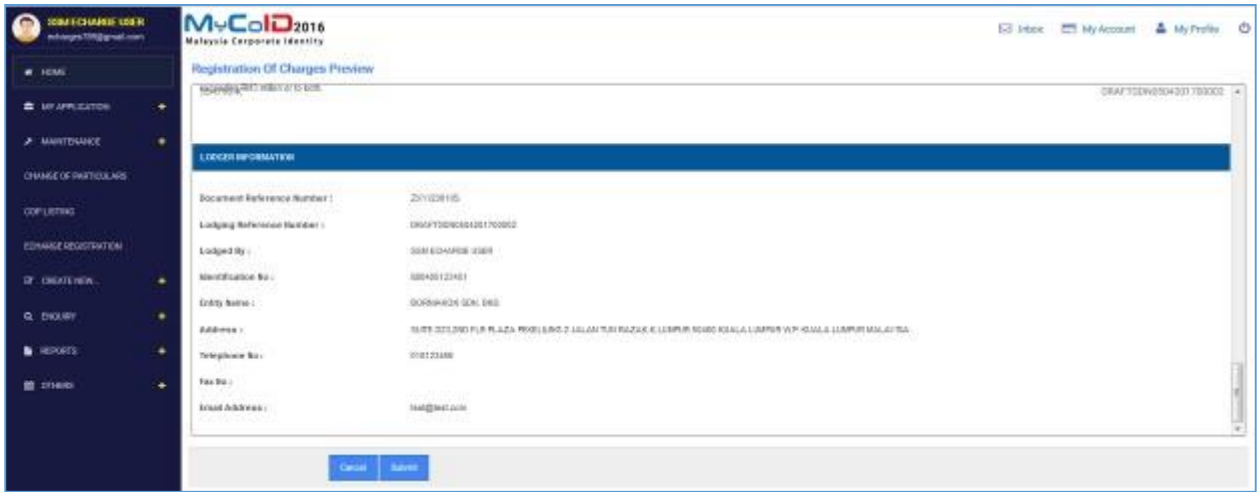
SSM ECHARGE USER
echarges100@gmail.com

HOME

MY APPLICATION

MAINTENANCE

CHANGE OF PARTICULARS

COP LISTING

ECHARGE REGISTRATION

CREATE NEW...

ENQUIRY

REPORTS

OTHERS

MyCoID 2016
Malaysia Corporate Identity

Inbox My Account My Profile

Registration Of Charges Preview

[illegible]

DRAFT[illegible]

LODGER INFORMATION

Document Reference Number : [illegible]

Lodging Reference Number : DRAFT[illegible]

Lodged By : SSM ECHARGE USER

Identification No : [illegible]

Entity Name : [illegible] SDN. BHD.

Address : SUITE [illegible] PLAZA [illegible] JALAN TUN RAZAK K. LUMPUR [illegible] KUALA LUMPUR W.P. KUALA LUMPUR MALAYSIA

Telephone No : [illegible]

Fax No :

Email Address : test@test.com

Cancel Submit